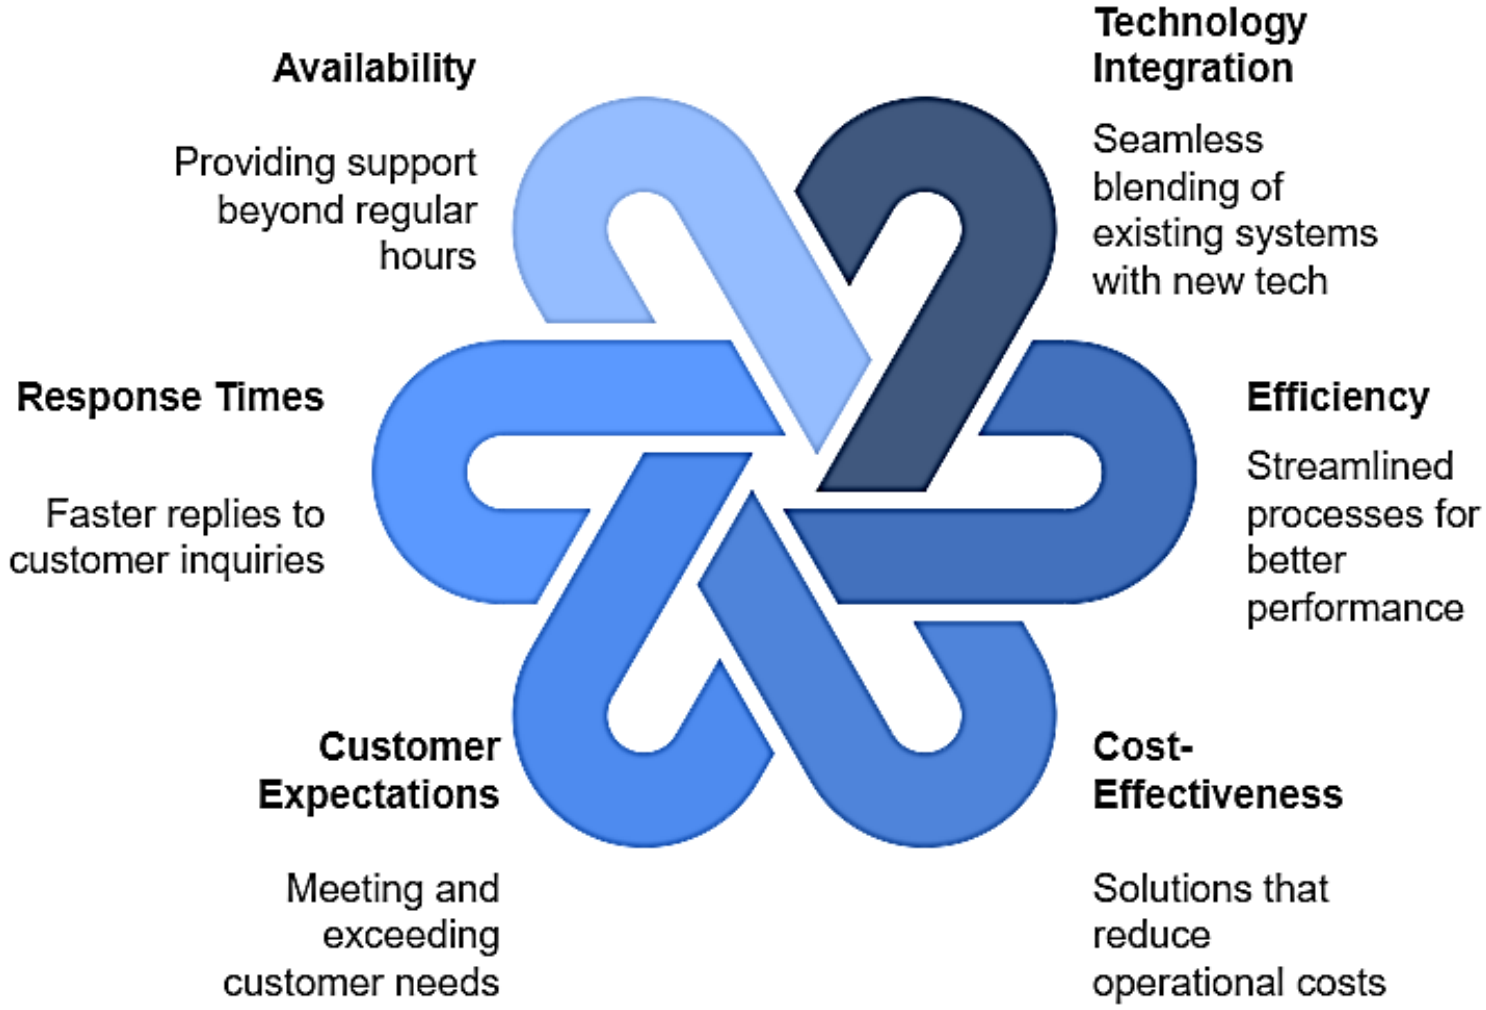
Availability

Providing support beyond regular hours

Technology Integration

Seamless blending of existing systems with new tech

Response Times

Faster replies to customer inquiries

Efficiency

Streamlined processes for better performance

Customer Expectations

Meeting and exceeding customer needs

Cost-Effectiveness

Solutions that reduce operational costs